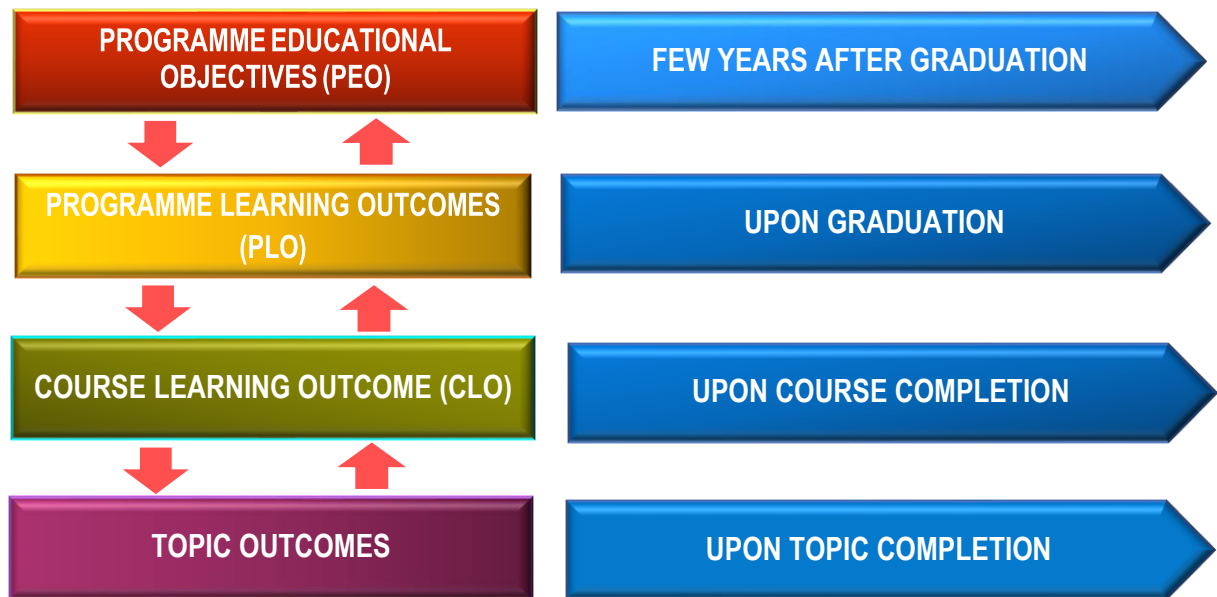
PROGRAMME EDUCATIONAL OBJECTIVES (PEO)

FEW YEARS AFTER GRADUATION

PROGRAMME LEARNING OUTCOMES (PLO)

UPON GRADUATION

COURSE LEARNING OUTCOME (CLO)

UPON COURSE COMPLETION

TOPIC OUTCOMES

UPON TOPIC COMPLETION